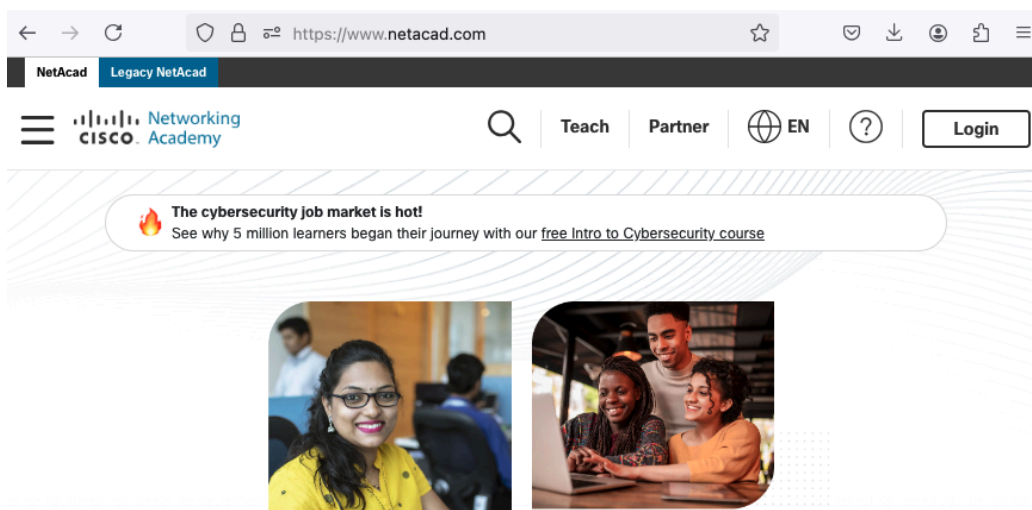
https://www.netacad.com

NetAcad Legacy NetAcad

CISCO Networking Academy

Teach Partner EN ? Login

The cybersecurity job market is hot!
See why 5 million learners began their journey with our free Intro to Cybersecurity course